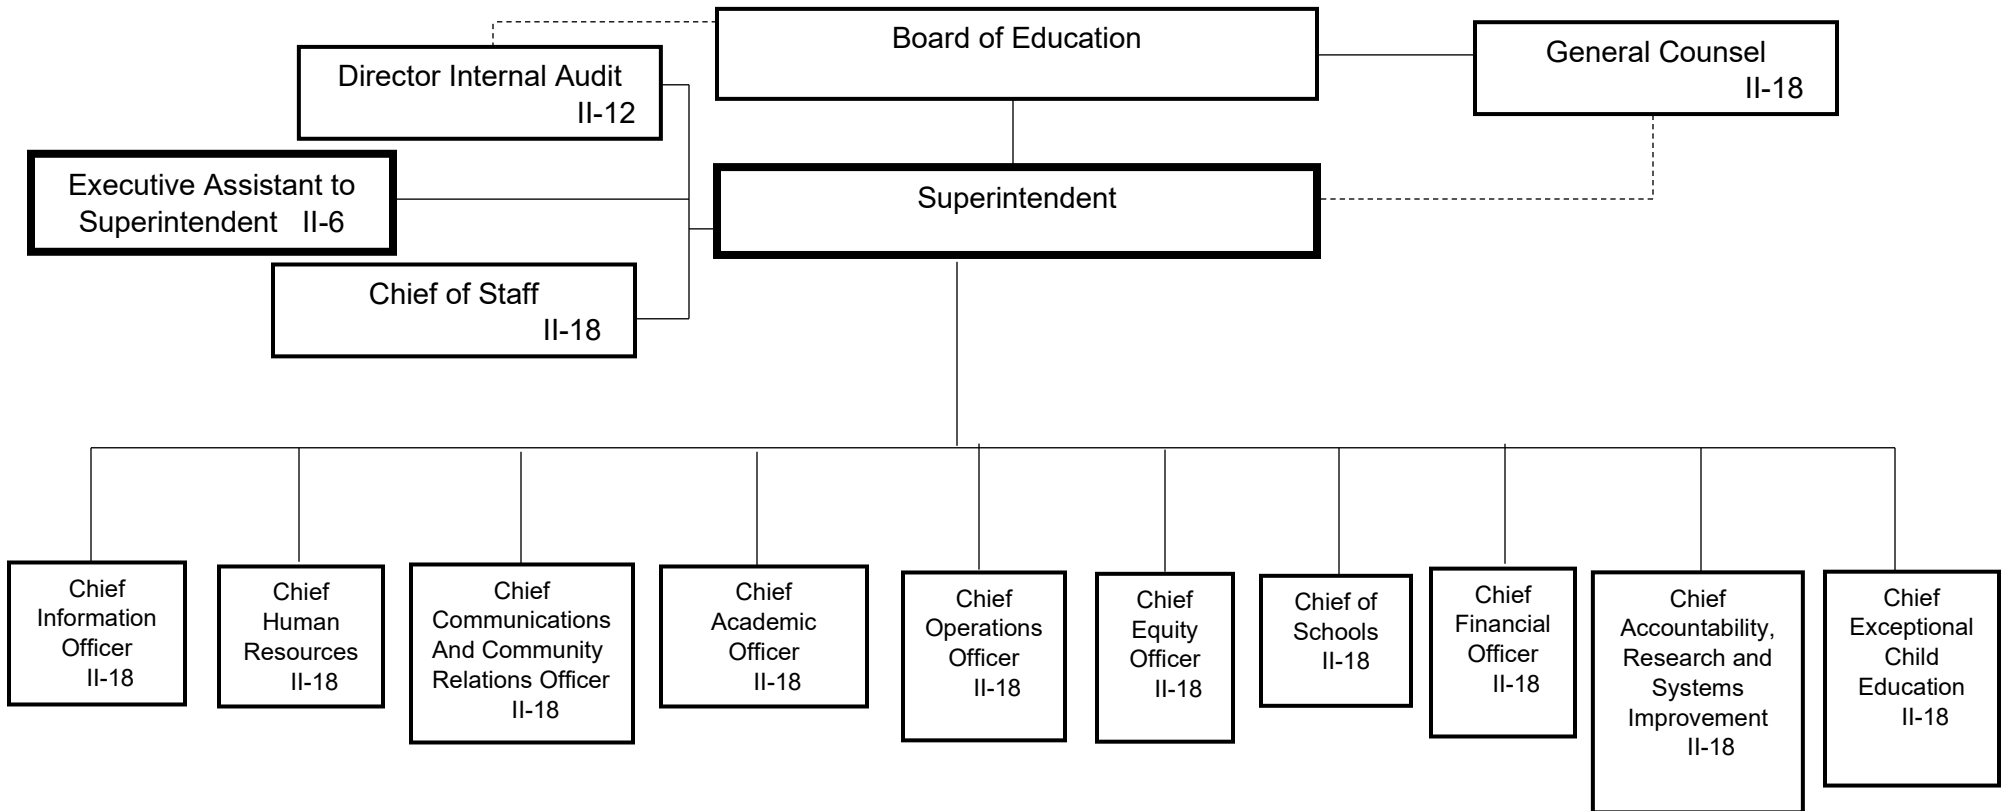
Board of Education

Director Internal Audit
II-12

General Counsel
II-18

Executive Assistant to Superintendent II-6

Superintendent

Chief of Staff
II-18

Chief Information Officer
II-18

Chief Human Resources
II-18

Chief Communications And Community Relations Officer
II-18

Chief Academic Officer
II-18

Chief Operations Officer
II-18

Chief Equity Officer
II-18

Chief of Schools
II-18

Chief Financial Officer
II-18

Chief Accountability, Research and Systems Improvement
II-18

Chief Exceptional Child Education
II-18